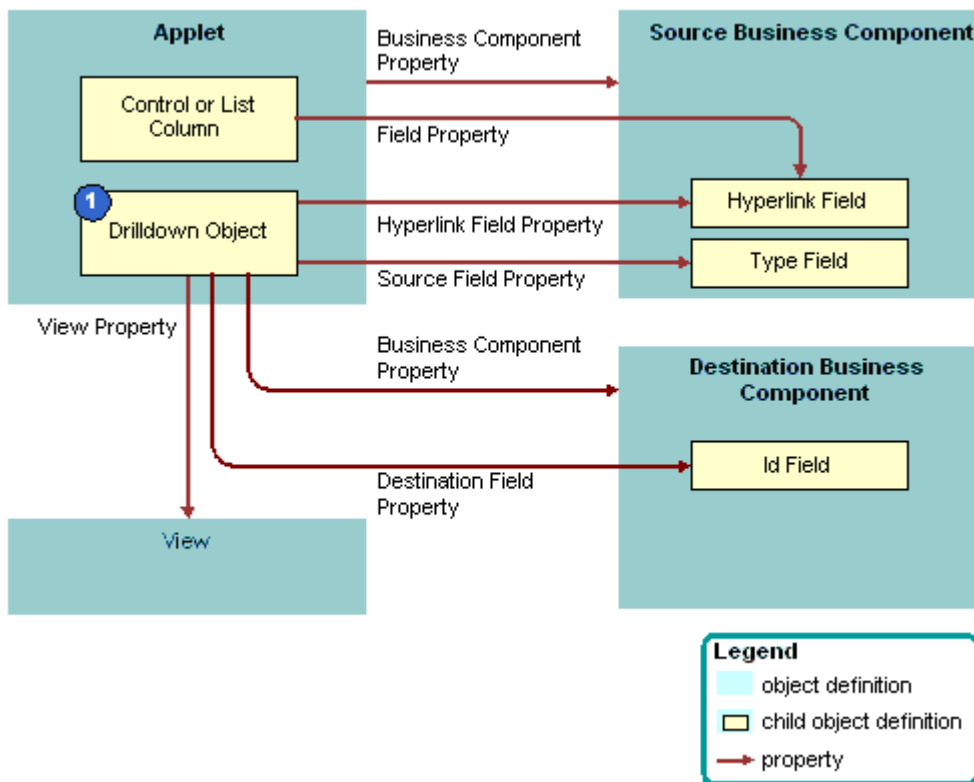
Applet

Business Component Property

Source Business Component

Control or List Column

Field Property

1

Drilldown Object

Hyperlink Field Property

Hyperlink Field

Source Field Property

Type Field

View Property

Business Component Property

Destination Business Component

Id Field

Destination Field Property

View

Legend
object definition
child object definition
property